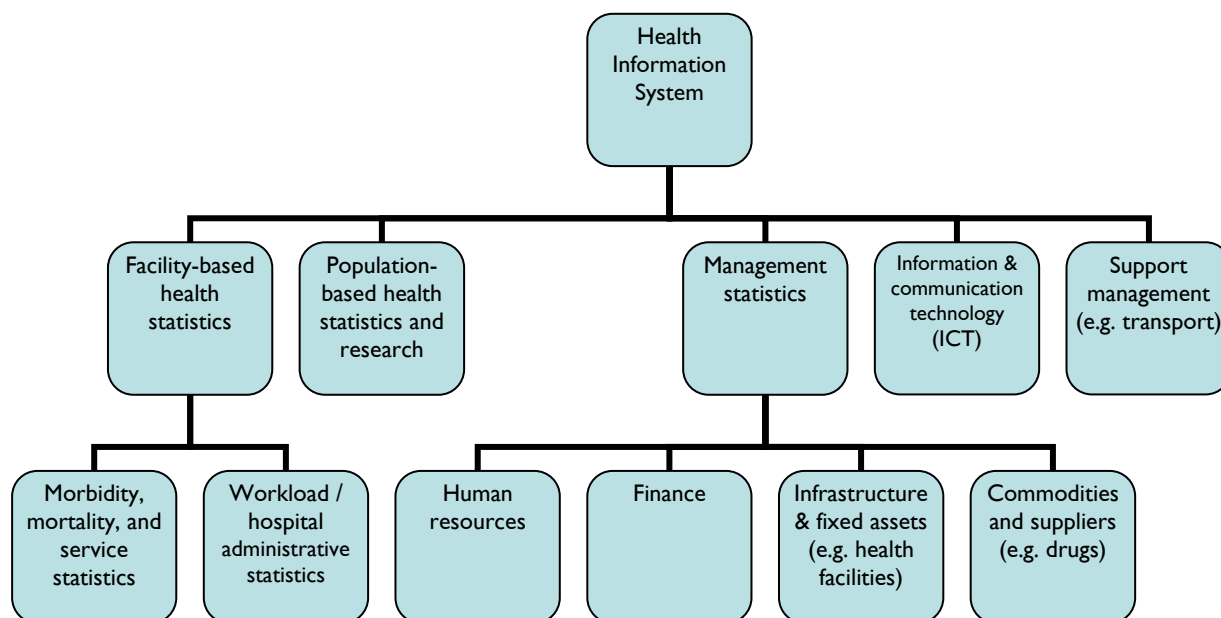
Health Information System

Facility-based health statistics

Population-based health statistics and research

Management statistics

Information & communication technology (ICT)

Support management (e.g. transport)

Morbidity, mortality, and service statistics

Workload / hospital administrative statistics

Human resources

Finance

Infrastructure & fixed assets (e.g. health facilities)

Commodities and suppliers (e.g. drugs)